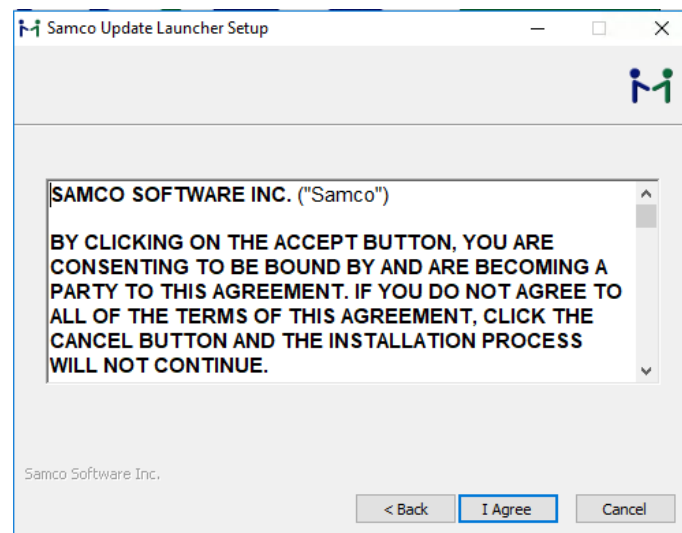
Samco Update Launcher Setup

SAMCO SOFTWARE INC. ("Samco")

BY CLICKING ON THE ACCEPT BUTTON, YOU ARE CONSENTING TO BE BOUND BY AND ARE BECOMING A PARTY TO THIS AGREEMENT. IF YOU DO NOT AGREE TO ALL OF THE TERMS OF THIS AGREEMENT, CLICK THE CANCEL BUTTON AND THE INSTALLATION PROCESS WILL NOT CONTINUE.

Samco Software Inc.

< Back | I Agree | Cancel